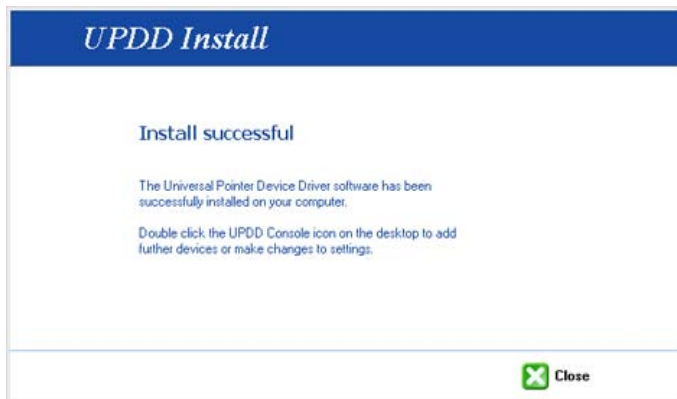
UPDD Install

Install successful

The Universal Pointer Device Driver software has been successfully installed on your computer.

Double click the UPDD Console icon on the desktop to add further devices or make changes to settings.

Close